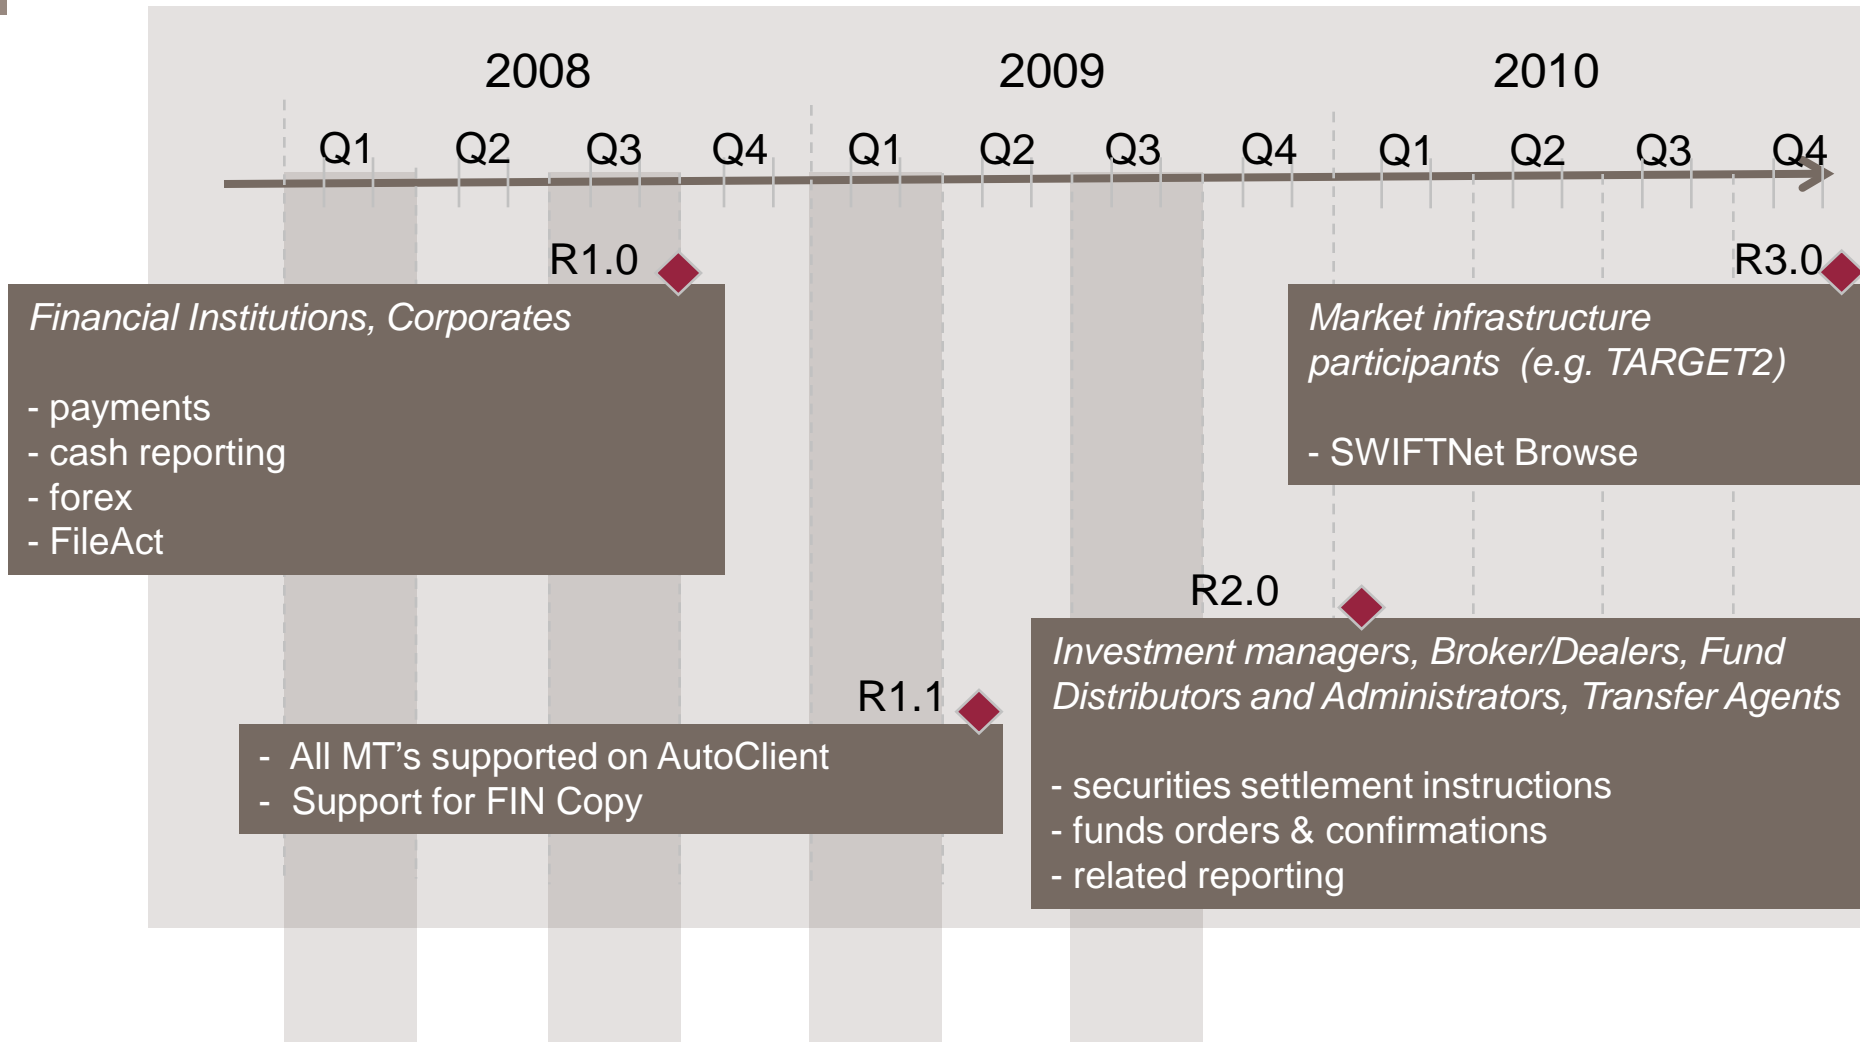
2008

2009

2010

Q1 Q2 Q3 Q4 Q1 Q2 Q3 Q4 Q1 Q2 Q3 Q4

R1.0

Financial Institutions, Corporates

- payments
- cash reporting
- forex
- FileAct

R3.0

Market infrastructure participants (e.g. TARGET2)

- SWIFTNet Browse

R2.0

R1.1

- All MT’s supported on AutoClient
- Support for FIN Copy

Investment managers, Broker/Dealers, Fund Distributors and Administrators, Transfer Agents

- securities settlement instructions
- funds orders & confirmations
- related reporting